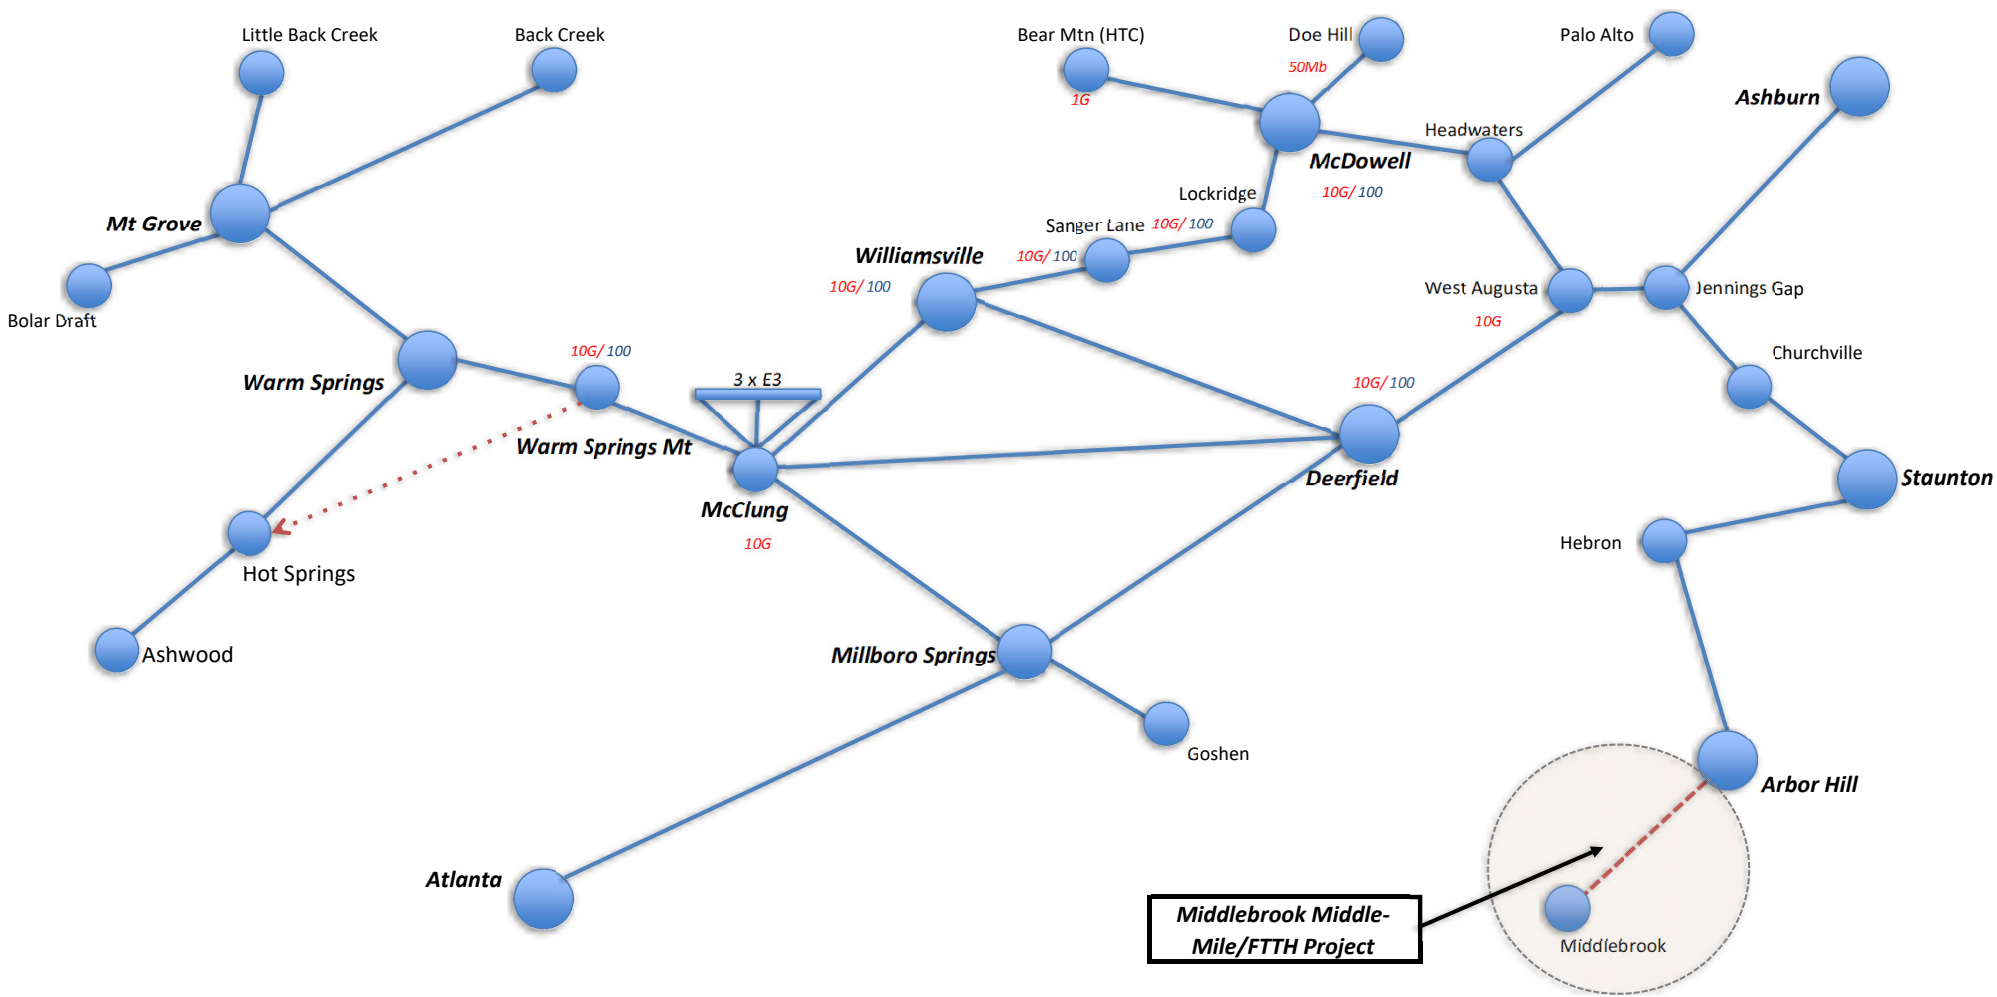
Little Back Creek
Back Creek
Bear Mtn (HTC)
1G
Doe Hill
50Mb
Palo Alto
Ashburn
Headwaters
McDowell
10G/ 100
Lockridge
Sanger Lane 10G/ 100
Mt Grove
Williamsville
10G/ 100
10G/ 100
Bolar Draft
West Augusta
10G
Jennings Gap
Churchville
Warm Springs
10G/ 100
3 x E3
10G/ 100
Warm Springs Mt
Deerfield
Staunton
McClung
10G
Hot Springs
Hebron
Ashwood
Millboro Springs
Goshen
Arbor Hill
Atlanta
Middlebrook Middle-Mile/FTTH Project
Middlebrook